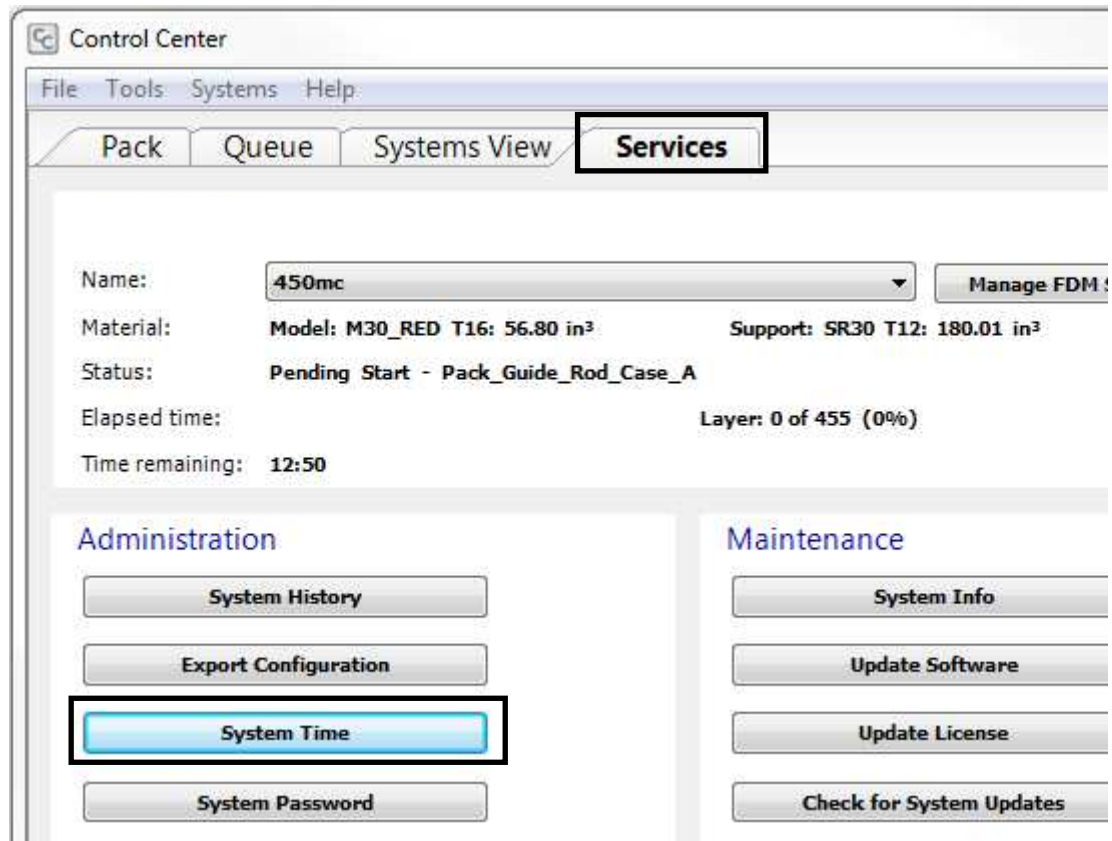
Control Center

File Tools Systems Help

Pack Queue Systems View Services

Name: 450mc Manage FDM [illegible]

Material: Model: M30_RED T16: 56.80 in³ Support: SR30 T12: 180.01 in³

Status: Pending Start - Pack_Guide_Rod_Case_A

Elapsed time: Layer: 0 of 455 (0%)

Time remaining: 12:50

Administration

System History

Export Configuration

System Time

System Password

Maintenance

System Info

Update Software

Update License

Check for System Updates